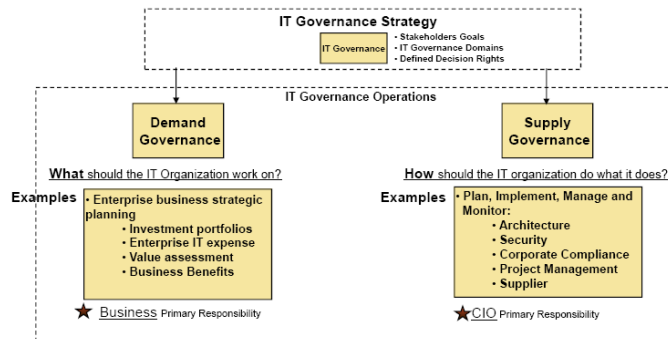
IT Governance Strategy

IT Governance

• Stakeholders Goals
• IT Governance Domains
• Defined Decision Rights

IT Governance Operations

Demand Governance

Supply Governance

What should the IT Organization work on?

How should the IT organization do what it does?

Examples

• Enterprise business strategic planning
• Investment portfolios
• Enterprise IT expense
• Value assessment
• Business Benefits

Examples

• Plan, Implement, Manage and Monitor:
• Architecture
• Security
• Corporate Compliance
• Project Management
• Supplier

Business Primary Responsibility

CIO Primary Responsibility